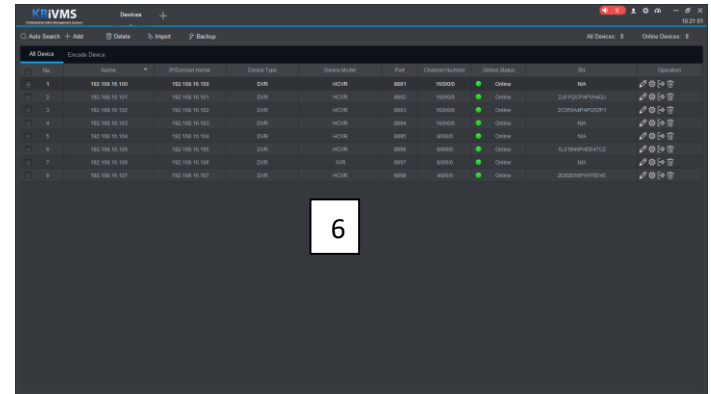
KBiVMS
Professional Video Management System
Devices +
10:21:01

Auto Search + Add  Delete  Import  Backup
All Devices: 8  Online Devices: 8

All Device  Encode Device

| No. | Name | IP/Domain Name | Device Type | Device Model | Port | Channel Number | Online Status | SN | Operation |
|---|---|---|---|---|---|---|---|---|---|
| 1 | 192.168.16.100 | 192.168.16.100 | DVR | HCVR | 8891 | 16/0/0/0 | Online | N/A | |
| 2 | 192.168.16.101 | 192.168.16.101 | DVR | HCVR | 8892 | 16/0/0/0 | Online | 2J0702CPAP9H4QJ | |
| 3 | 192.168.16.102 | 192.168.16.102 | DVR | HCVR | 8893 | 16/0/0/0 | Online | 2C055A4PAPG5ZF1 | |
| 4 | 192.168.16.103 | 192.168.16.103 | DVR | HCVR | 8894 | 16/0/0/0 | Online | N/A | |
| 5 | 192.168.16.104 | 192.168.16.104 | DVR | HCVR | 8895 | 8/0/0/0 | Online | N/A | |
| 6 | 192.168.16.105 | 192.168.16.105 | DVR | HCVR | 8896 | 8/0/0/0 | Online | 1L01B45PAE4TC2 | |
| 7 | 192.168.16.106 | 192.168.16.106 | DVR | XVR | 8897 | 8/0/0/0 | Online | N/A | |
| 8 | 192.168.16.107 | 192.168.16.107 | DVR | HCVR | 8898 | 4/0/0/0 | Online | 2D0263MPAYF6248 | |

6